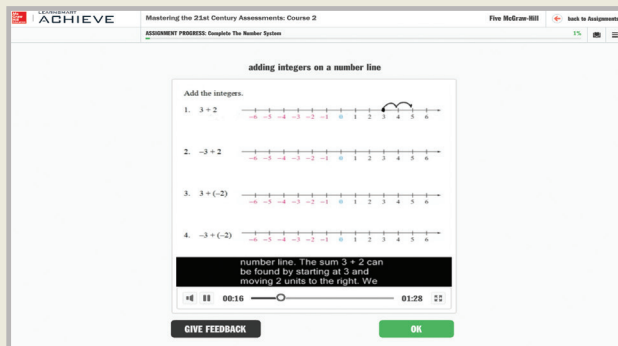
Mc Graw Hill Education

LEARNSMART ACHIEVE

Mastering the 21st Century Assessments: Course 2

Five McGraw-Hill

back to Assignments

ASSIGNMENT PROGRESS: Complete The Number System

1%

adding integers on a number line

Add the integers.

1. $3 + 2$

−6 −5 −4 −3 −2 −1 0 1 2 3 4 5 6

2. $-3 + 2$

−6 −5 −4 −3 −2 −1 0 1 2 3 4 5 6

3. $3 + (-2)$

−6 −5 −4 −3 −2 −1 0 1 2 3 4 5 6

4. $-3 + (-2)$

−6 −5 −4 −3 −2 −1 0 1 2 3 4 5 6

number line. The sum 3 + 2 can be found by starting at 3 and moving 2 units to the right. We

00:16

01:28

GIVE FEEDBACK

OK